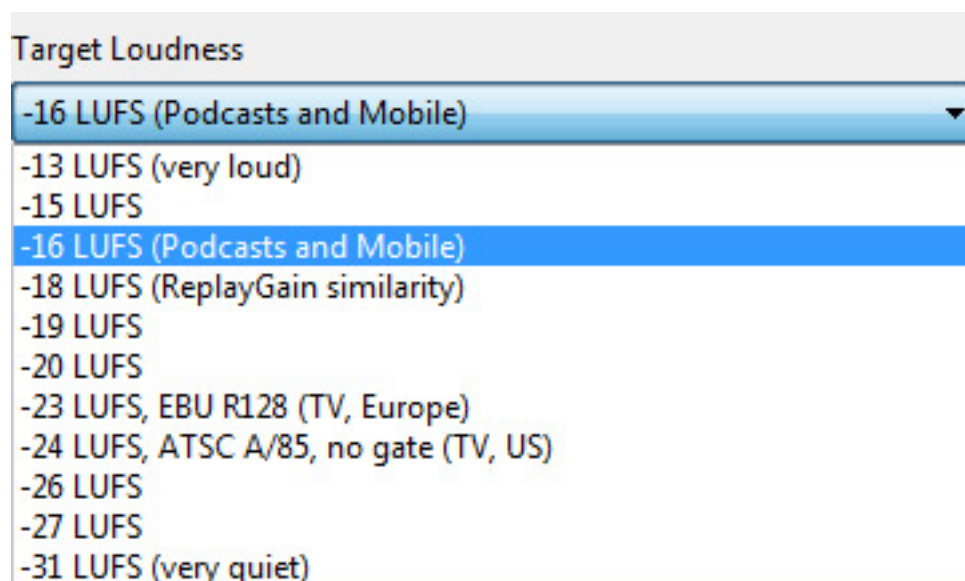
Target Loudness

-16 LUFS (Podcasts and Mobile)

-13 LUFS (very loud)
-15 LUFS
-16 LUFS (Podcasts and Mobile)
-18 LUFS (ReplayGain similarity)
-19 LUFS
-20 LUFS
-23 LUFS, EBU R128 (TV, Europe)
-24 LUFS, ATSC A/85, no gate (TV, US)
-26 LUFS
-27 LUFS
-31 LUFS (very quiet)